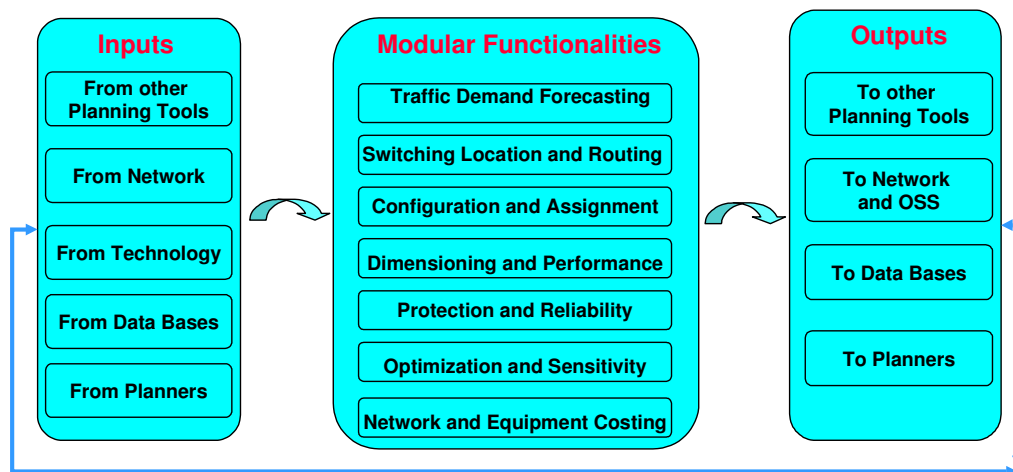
Inputs

From other Planning Tools

From Network

From Technology

From Data Bases

From Planners

Modular Functionalities

Traffic Demand Forecasting

Switching Location and Routing

Configuration and Assignment

Dimensioning and Performance

Protection and Reliability

Optimization and Sensitivity

Network and Equipment Costing

Outputs

To other Planning Tools

To Network and OSS

To Data Bases

To Planners